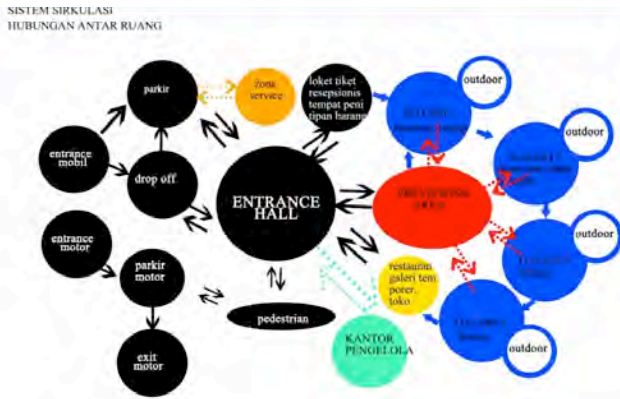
SISTEM SIRKULASI
HUBUNGAN ANTAR RUANG

parkir

zona service

loket tiket resepsionis tempat peni tipan barang

outdoor

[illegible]

outdoor

entrance mobil

drop off

ENTRANCE HALL

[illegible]

outdoor

entrance motor

parkir motor

restaurant galeri tem porer, toko

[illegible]

pedestrian

KANTOR PENGELOLA

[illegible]

outdoor

exit motor